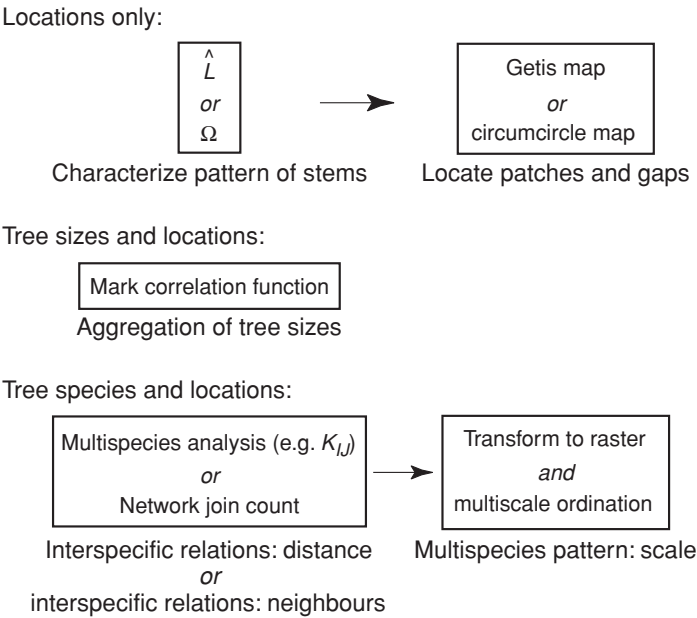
Locations only:

$\hat{L}$
*or*
$\Omega$

Characterize pattern of stems

Getis map
*or*
circumcircle map

Locate patches and gaps

Tree sizes and locations:

Mark correlation function

Aggregation of tree sizes

Tree species and locations:

Multispecies analysis (e.g. $K_{IJ}$)
*or*
Network join count

Interspecific relations: distance
*or*
interspecific relations: neighbours

Transform to raster
*and*
multiscale ordination

Multispecies pattern: scale